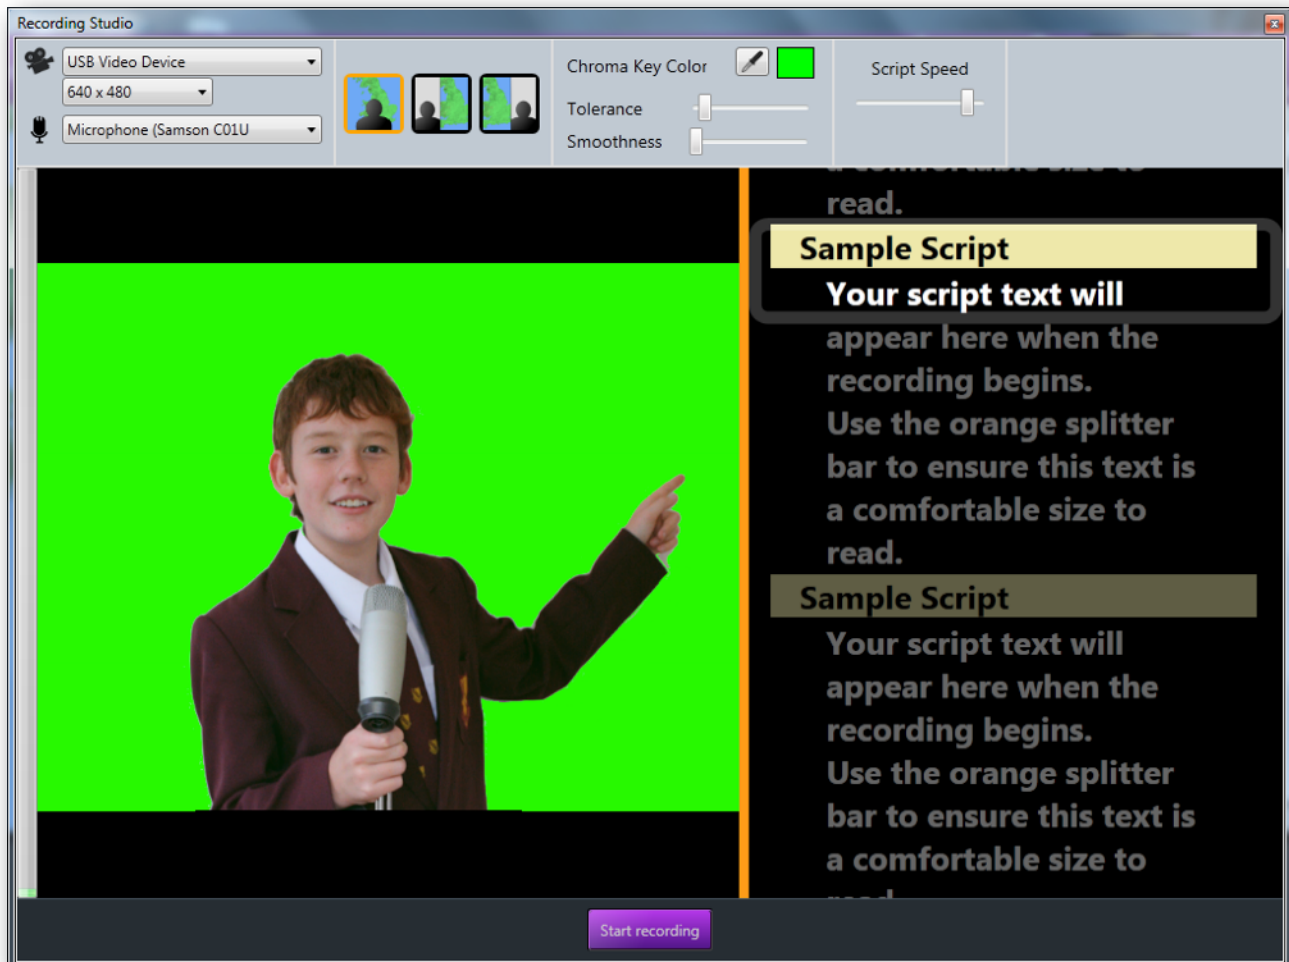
Recording Studio

USB Video Device
640 x 480
Microphone (Samson C01U

Chroma Key Color
Tolerance
Smoothness

Script Speed

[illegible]
read.
Sample Script
Your script text will
appear here when the
recording begins.
Use the orange splitter
bar to ensure this text is
a comfortable size to
read.
Sample Script
Your script text will
appear here when the
recording begins.
Use the orange splitter
bar to ensure this text is
a comfortable size to
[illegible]

Start recording